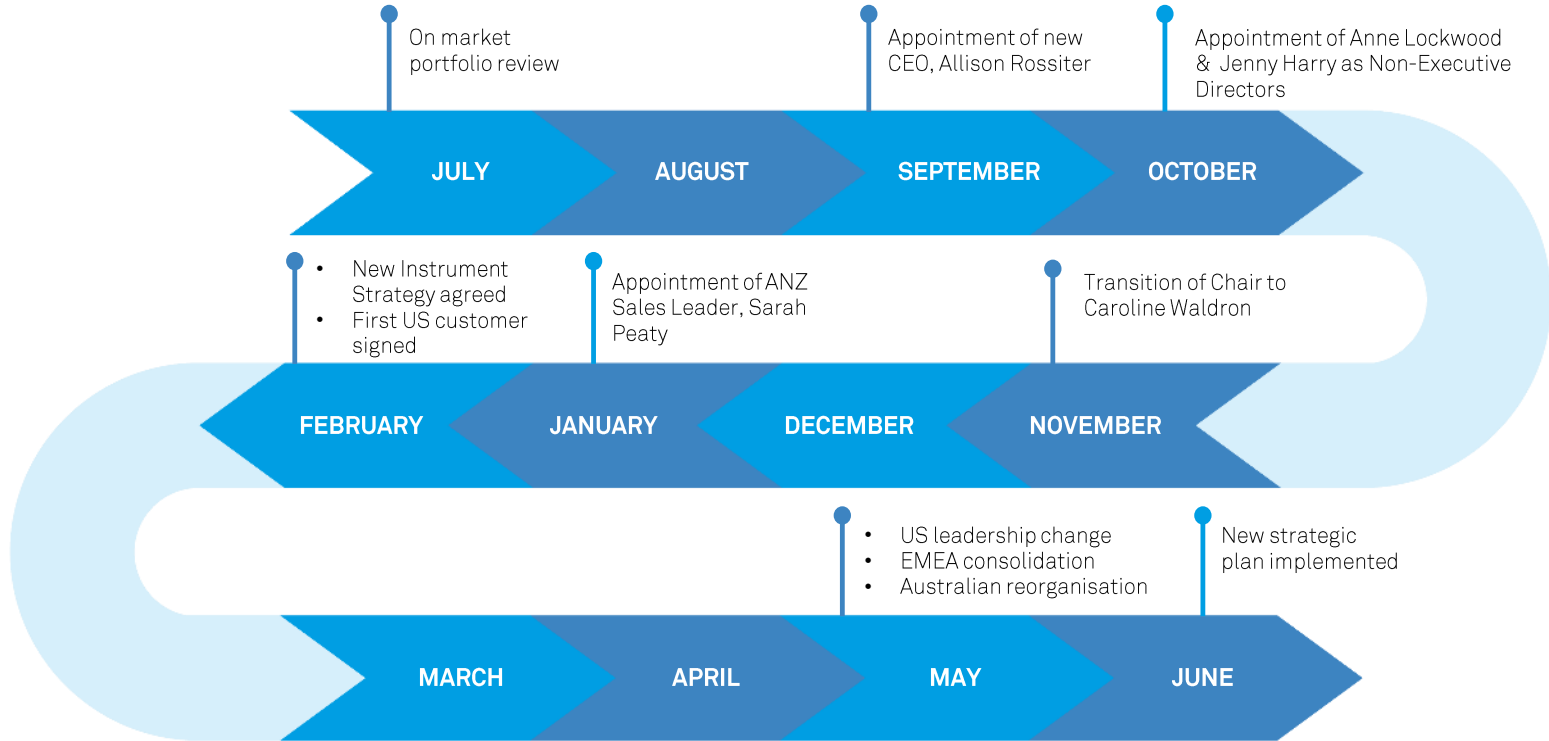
On market portfolio review

Appointment of new CEO, Allison Rossiter

Appointment of Anne Lockwood & Jenny Harry as Non-Executive Directors

JULY

AUGUST

SEPTEMBER

OCTOBER

• New Instrument Strategy agreed
• First US customer signed

Appointment of ANZ Sales Leader, Sarah Peaty

Transition of Chair to Caroline Waldron

FEBRUARY

JANUARY

DECEMBER

NOVEMBER

• US leadership change
• EMEA consolidation
• Australian reorganisation

New strategic plan implemented

MARCH

APRIL

MAY

JUNE